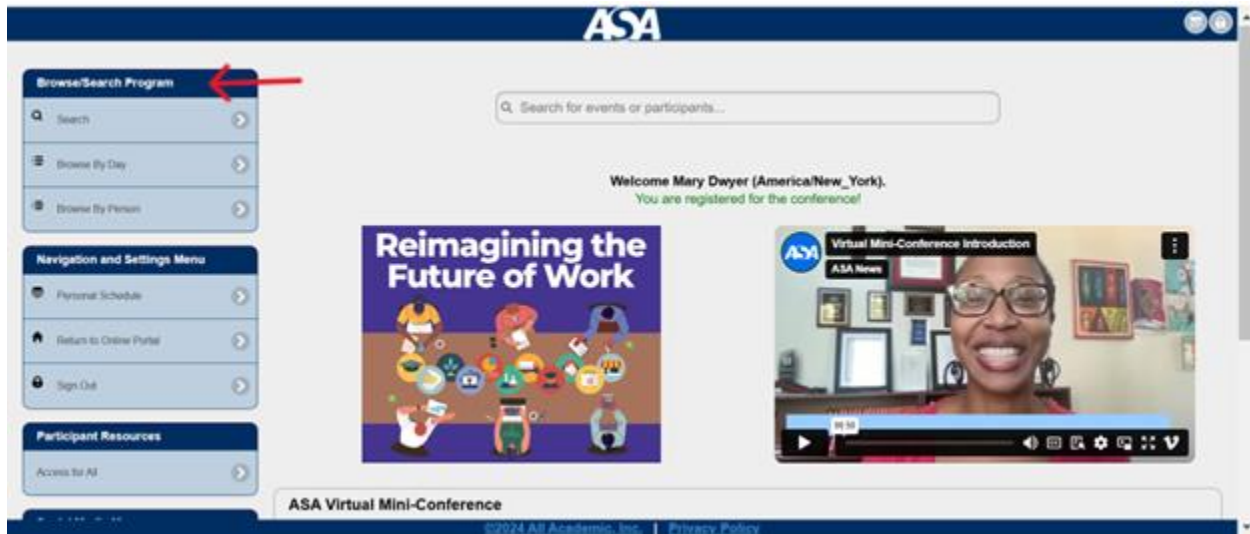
ASA

Browse/Search Program

Search

Browse By Day

Browse By Person

Navigation and Settings Menu

Personal Schedule

Return to Online Portal

Sign Out

Participant Resources

Access for All

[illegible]

Search for events or participants...

Welcome Mary Dwyer (America/New_York).
You are registered for the conference!

Reimagining the Future of Work

ASA

Virtual Mini-Conference Introduction

ASA News

00:50

ASA Virtual Mini-Conference

©2024 All Academic, Inc. | Privacy Policy